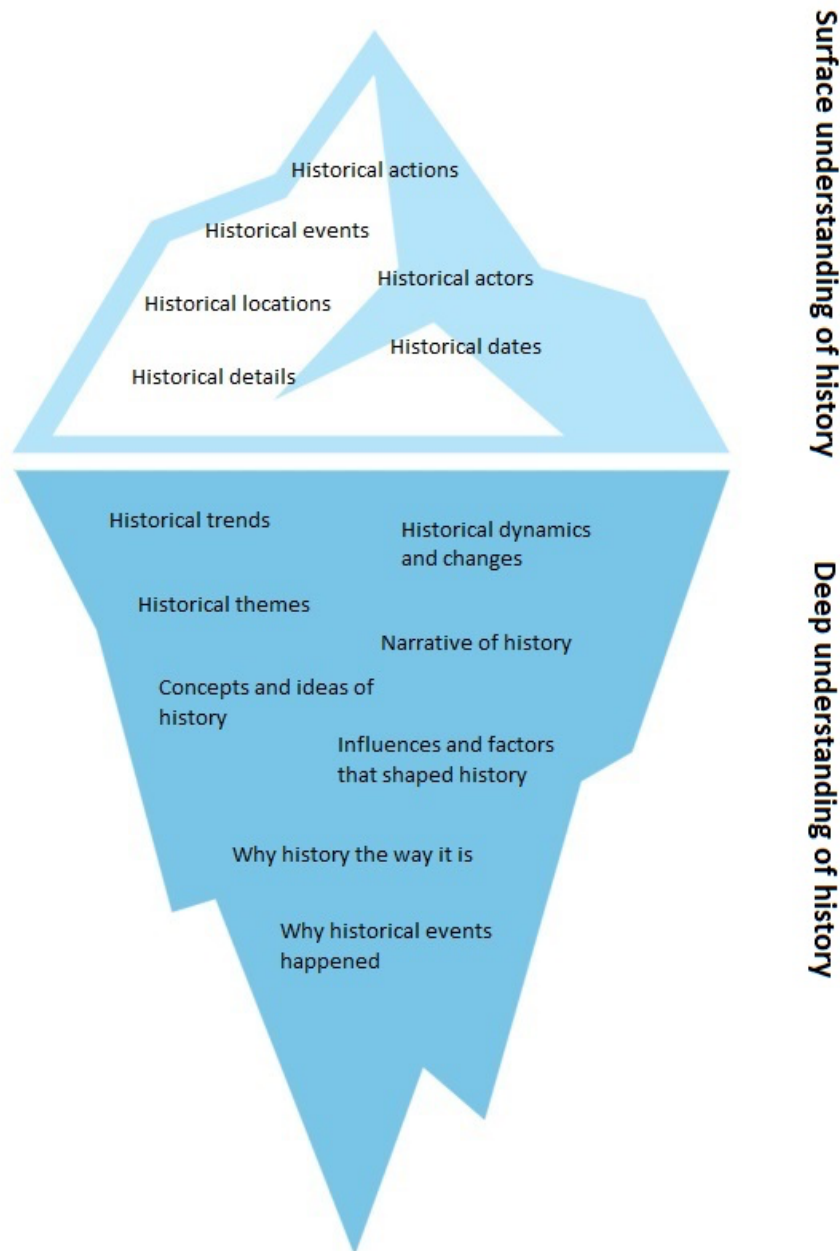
Historical actions

Historical events

Historical locations

Historical actors

Historical dates

Historical details

Surface understanding of history

Historical trends

Historical dynamics and changes

Historical themes

Narrative of history

Concepts and ideas of history

Influences and factors that shaped history

Why history the way it is

Why historical events happened

Deep understanding of history